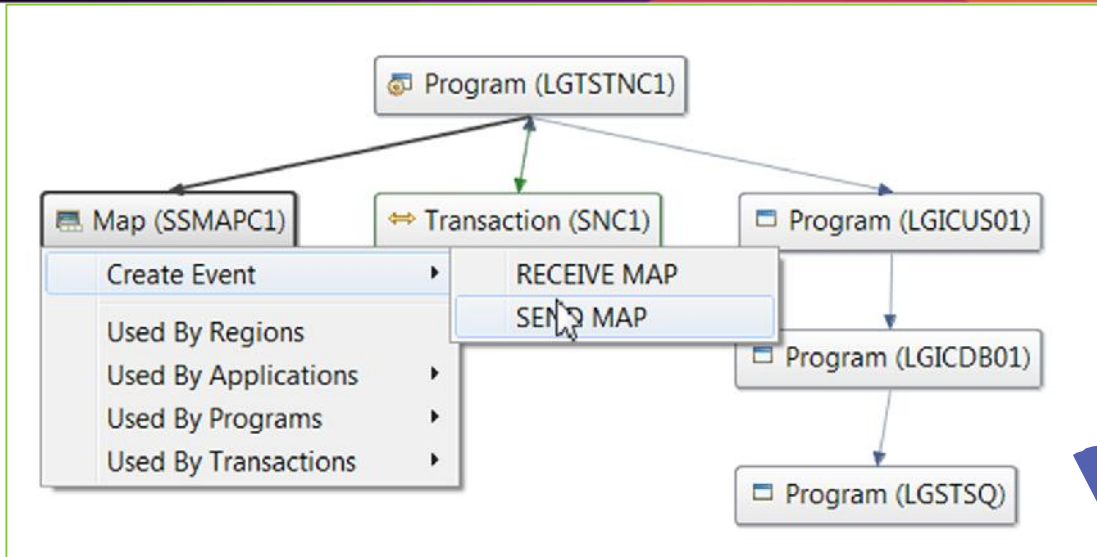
Program (LGTSTNC1)

Map (SSMAPC1)

Transaction (SNC1)

Program (LGICUS01)

Create Event

RECEIVE MAP

SEND MAP

Used By Regions

Used By Applications

Used By Programs

Used By Transactions

Program (LGICDB01)

Program (LGSTSQ)